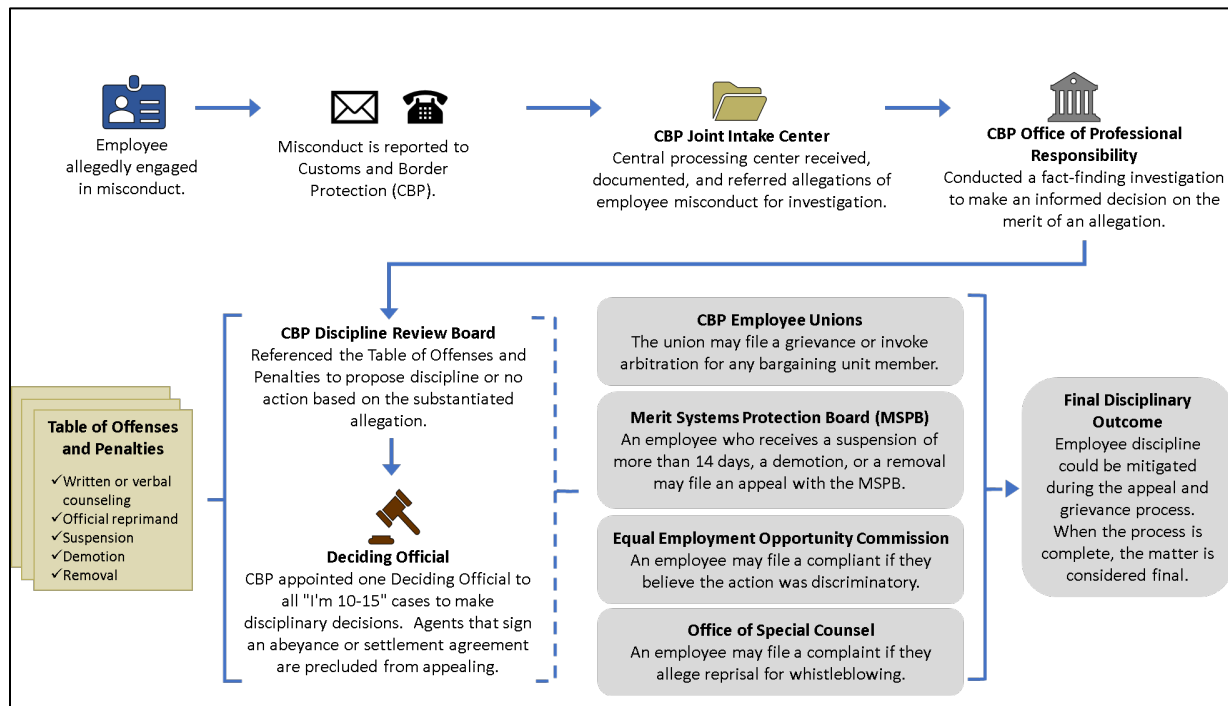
Employee allegedly engaged in misconduct.

Misconduct is reported to Customs and Border Protection (CBP).

CBP Joint Intake Center
Central processing center received, documented, and referred allegations of employee misconduct for investigation.

CBP Office of Professional Responsibility
Conducted a fact-finding investigation to make an informed decision on the merit of an allegation.

Table of Offenses and Penalties
✓Written or verbal counseling
✓Official reprimand
✓Suspension
✓Demotion
✓Removal

CBP Discipline Review Board
Referenced the Table of Offenses and Penalties to propose discipline or no action based on the substantiated allegation.

Deciding Official
CBP appointed one Deciding Official to all "I'm 10-15" cases to make disciplinary decisions. Agents that sign an abeyance or settlement agreement are precluded from appealing.

CBP Employee Unions
The union may file a grievance or invoke arbitration for any bargaining unit member.

Merit Systems Protection Board (MSPB)
An employee who receives a suspension of more than 14 days, a demotion, or a removal may file an appeal with the MSPB.

Equal Employment Opportunity Commission
An employee may file a compliant if they believe the action was discriminatory.

Office of Special Counsel
An employee may file a complaint if they allege reprisal for whistleblowing.

Final Disciplinary Outcome
Employee discipline could be mitigated during the appeal and grievance process. When the process is complete, the matter is considered final.